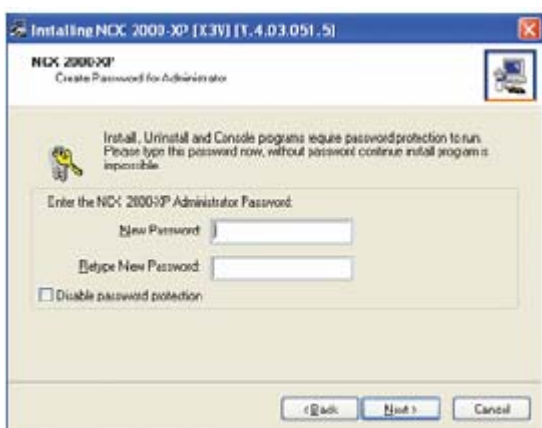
Installing NCX 2000-XP [X3V] [1.4.03.051.5]

NCX 2000-XP
Create Password for Administrator

Install, Uninstall and Console programs require password protection to run. Please type this password now, without password continue install program is impossible.

Enter the NCX 2000-XP Administrator Password:

New Password:

Retype New Password:

Disable password protection

< Back
Next >
Cancel